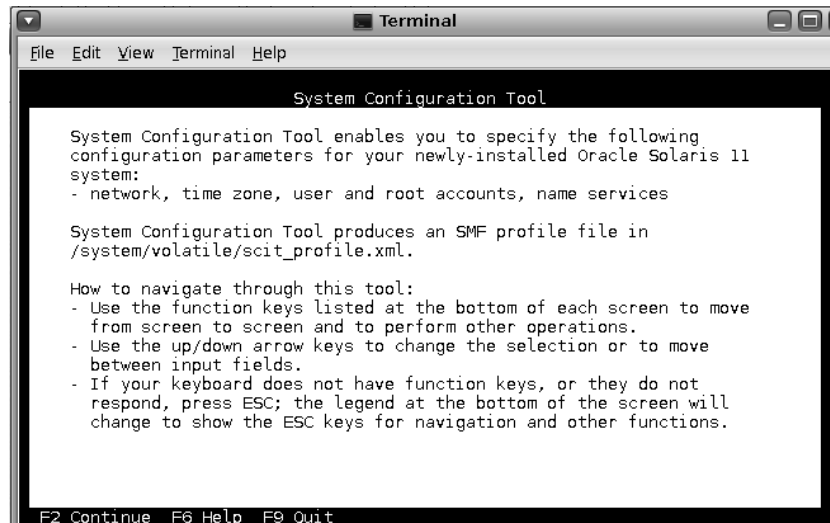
Terminal

File Edit View Terminal Help

System Configuration Tool

System Configuration Tool enables you to specify the following configuration parameters for your newly-installed Oracle Solaris 11 system:
- network, time zone, user and root accounts, name services

System Configuration Tool produces an SMF profile file in /system/volatile/scit_profile.xml.

How to navigate through this tool:
- Use the function keys listed at the bottom of each screen to move from screen to screen and to perform other operations.
- Use the up/down arrow keys to change the selection or to move between input fields.
- If your keyboard does not have function keys, or they do not respond, press ESC; the legend at the bottom of the screen will change to show the ESC keys for navigation and other functions.

F2 Continue F6 Help F9 Quit